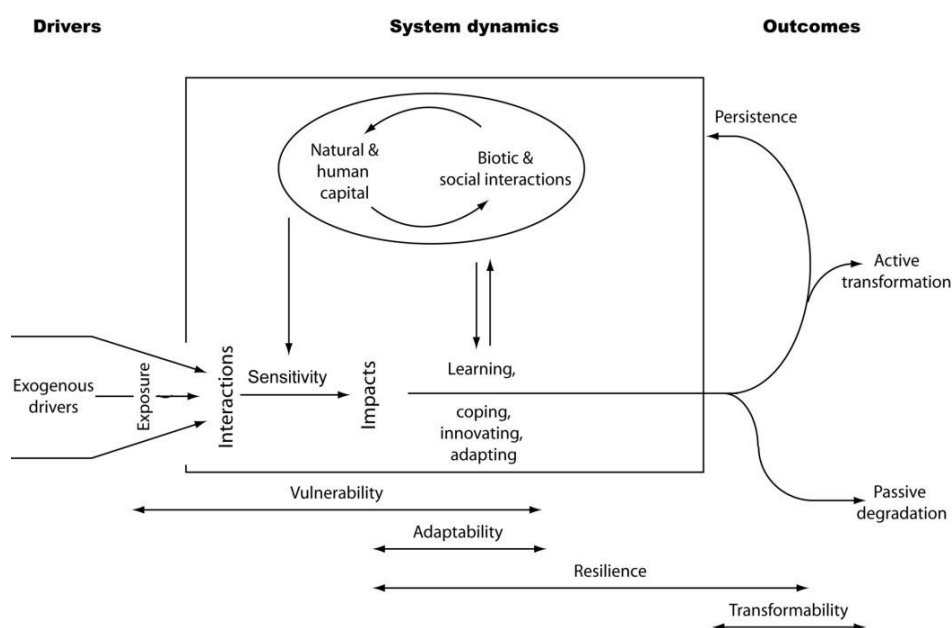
Drivers

System dynamics

Outcomes

Natural & human capital

Biotic & social interactions

Persistence

Active transformation

Exogenous drivers

Exposure

Interactions

Sensitivity

Impacts

Learning,

coping, innovating, adapting

Passive degradation

Vulnerability

Adaptability

Resilience

Transformability